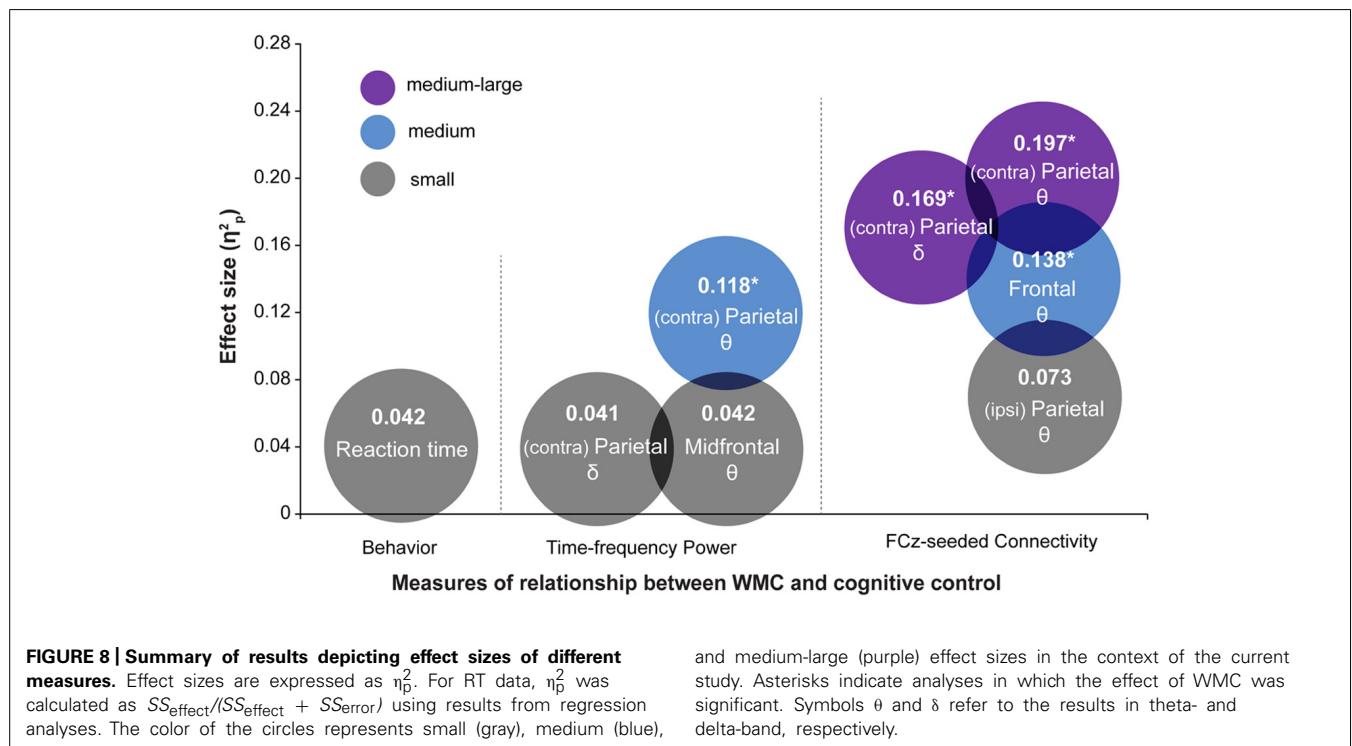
0.28
0.24
0.20
0.16
0.12
0.08
0.04
0

Effect size ($\eta^2_p$)

medium-large
medium
small

0.042
Reaction time

0.041
(contra) Parietal
δ

0.042
Midfrontal
θ

0.118*
(contra) Parietal
θ

0.169*
(contra) Parietal
δ

0.197*
(contra) Parietal
θ

0.138*
Frontal
θ

0.073
(ipsi) Parietal
θ

Behavior
Time-frequency Power
FCz-seeded Connectivity

Measures of relationship between WMC and cognitive control

**FIGURE 8 | Summary of results depicting effect sizes of different measures.** Effect sizes are expressed as $\eta^2_p$. For RT data, $\eta^2_p$ was calculated as $SS_{effect}/(SS_{effect} + SS_{error})$ using results from regression analyses. The color of the circles represents small (gray), medium (blue), and medium-large (purple) effect sizes in the context of the current study. Asterisks indicate analyses in which the effect of WMC was significant. Symbols θ and δ refer to the results in theta- and delta-band, respectively.